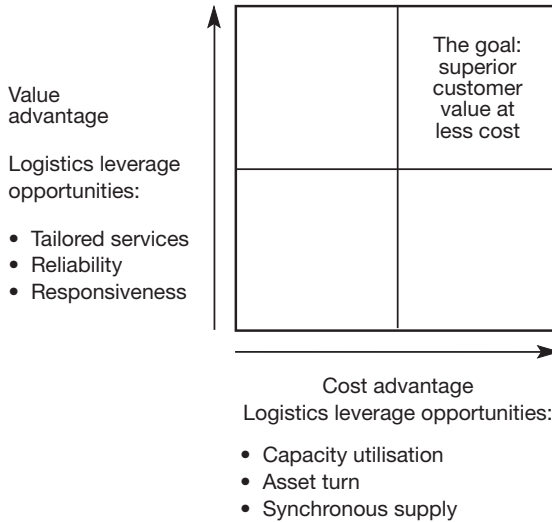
Value advantage

Logistics leverage opportunities:

• Tailored services
• Reliability
• Responsiveness

The goal: superior customer value at less cost

Cost advantage
Logistics leverage opportunities:

• Capacity utilisation
• Asset turn
• Synchronous supply